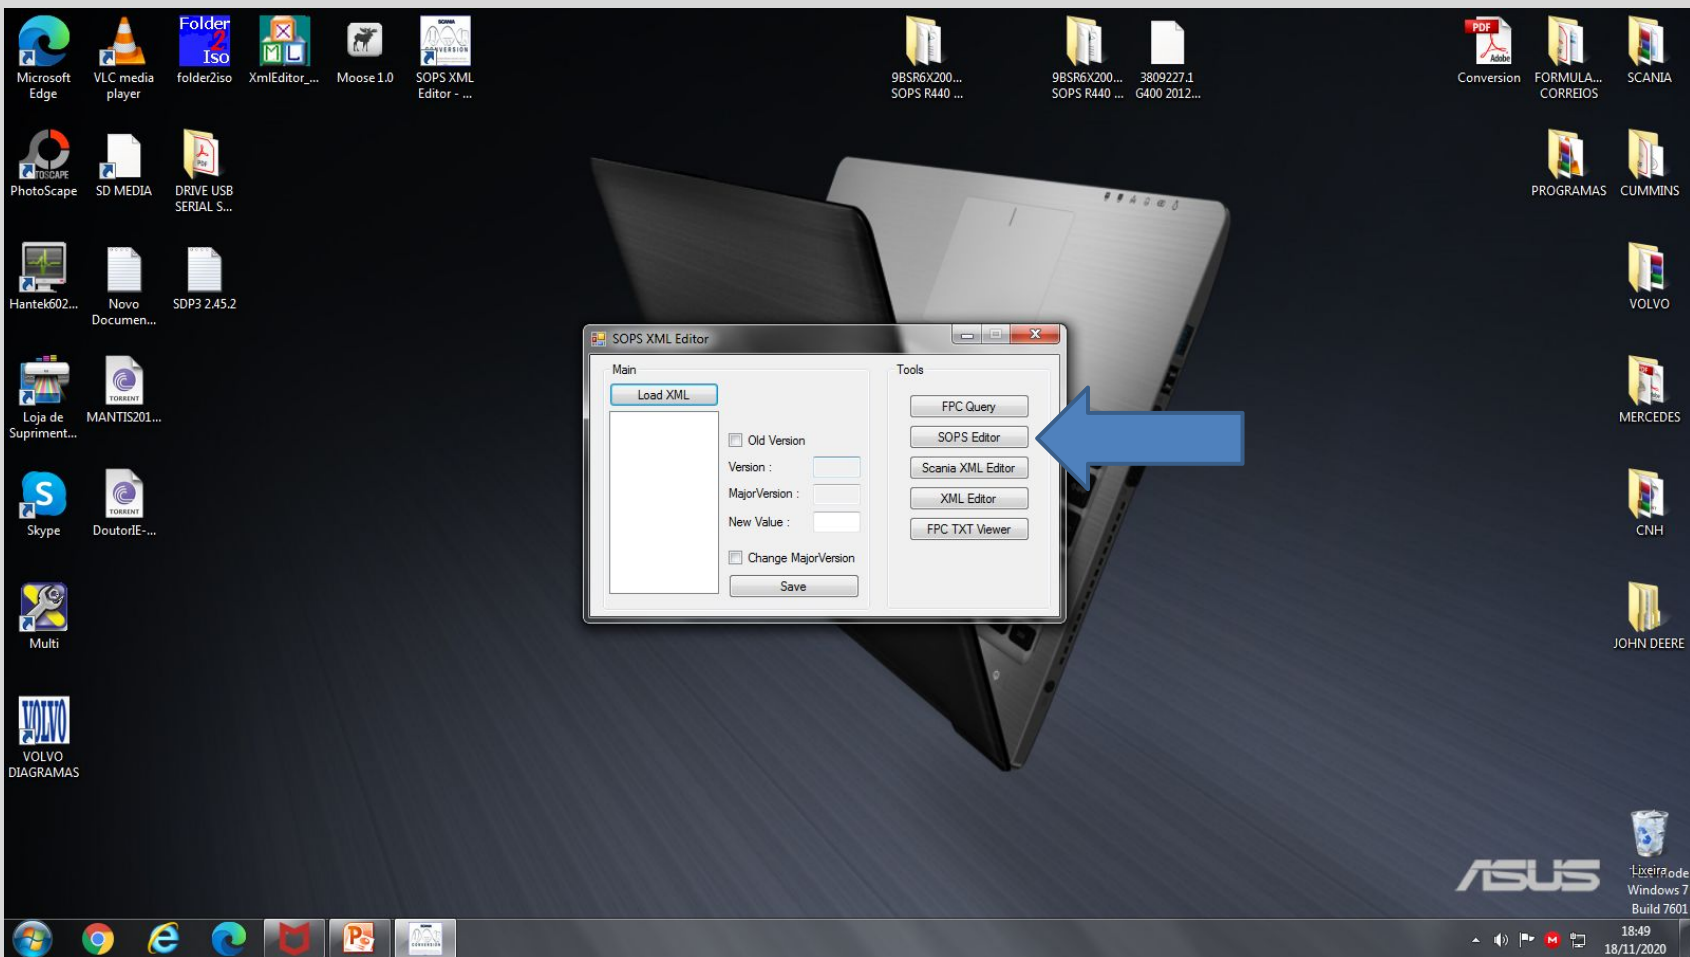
Microsoft Edge
VLC media player
Folder 2 Iso folder2iso
XmlEditor_...
Moose 1.0
SOPS XML Editor - ...
9BSR6X200... SOPS R440 ...
9BSR6X200... SOPS R440 ...
3809227.1 G400 2012...
Conversion
FORMULA... CORREIOS
SCANIA
PhotoScape
SD MEDIA
DRIVE USB SERIAL S...
PROGRAMAS
CUMMINS
Hantek602...
Novo Documen...
SDP3 2.45.2
VOLVO
Loja de Supriment...
MANTIS201...
MERCEDES
Skype
DoutorIE-...
CNH
Multi
JOHN DEERE
VOLVO DIAGRAMAS
Lixeira

SOPS XML Editor
Main
Load XML
Old Version
Version :
MajorVersion :
New Value :
Change MajorVersion
Save
Tools
FPC Query
SOPS Editor
Scania XML Editor
XML Editor
FPC TXT Viewer

ASUS
Windows 7
Build 7601
18:49
18/11/2020